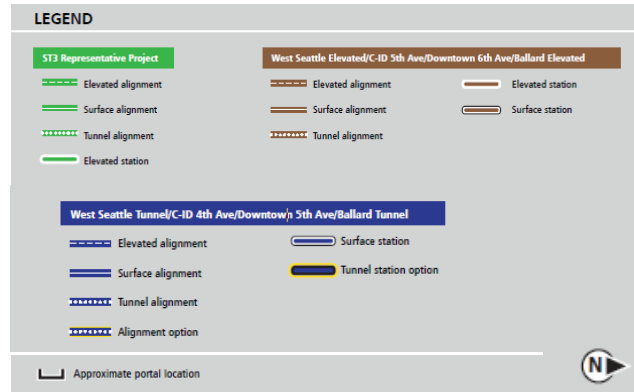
LEGEND

ST3 Representative Project

Elevated alignment

Surface alignment

Tunnel alignment

Elevated station

West Seattle Elevated/C-ID 5th Ave/Downtown 6th Ave/Ballard Elevated

Elevated alignment

Surface alignment

Tunnel alignment

Elevated station

Surface station

West Seattle Tunnel/C-ID 4th Ave/Downtown 5th Ave/Ballard Tunnel

Elevated alignment

Surface alignment

Tunnel alignment

Alignment option

Surface station

Tunnel station option

Approximate portal location

N